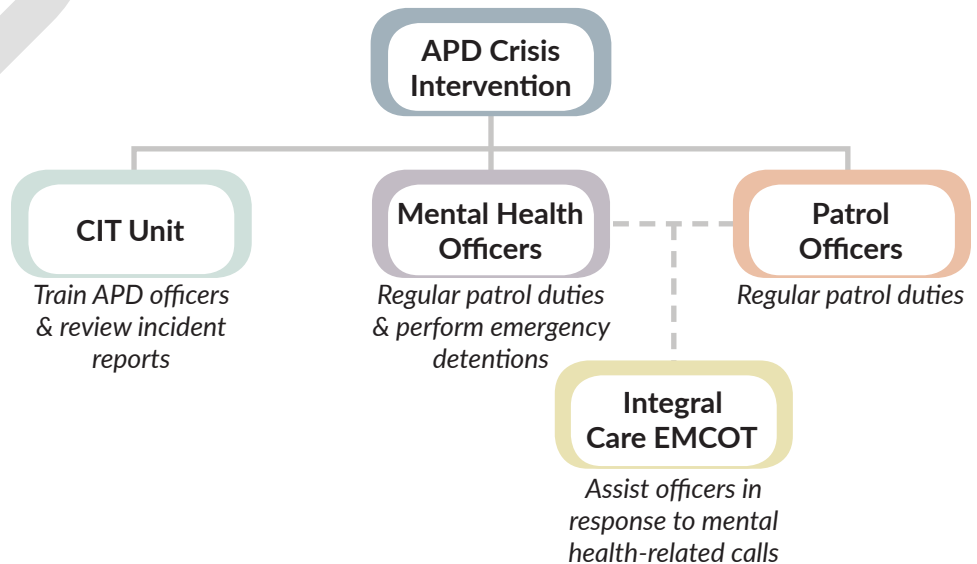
APD Crisis Intervention

CIT Unit
Train APD officers & review incident reports

Mental Health Officers
Regular patrol duties & perform emergency detentions

Patrol Officers
Regular patrol duties

Integral Care EMCOT
Assist officers in response to mental health-related calls